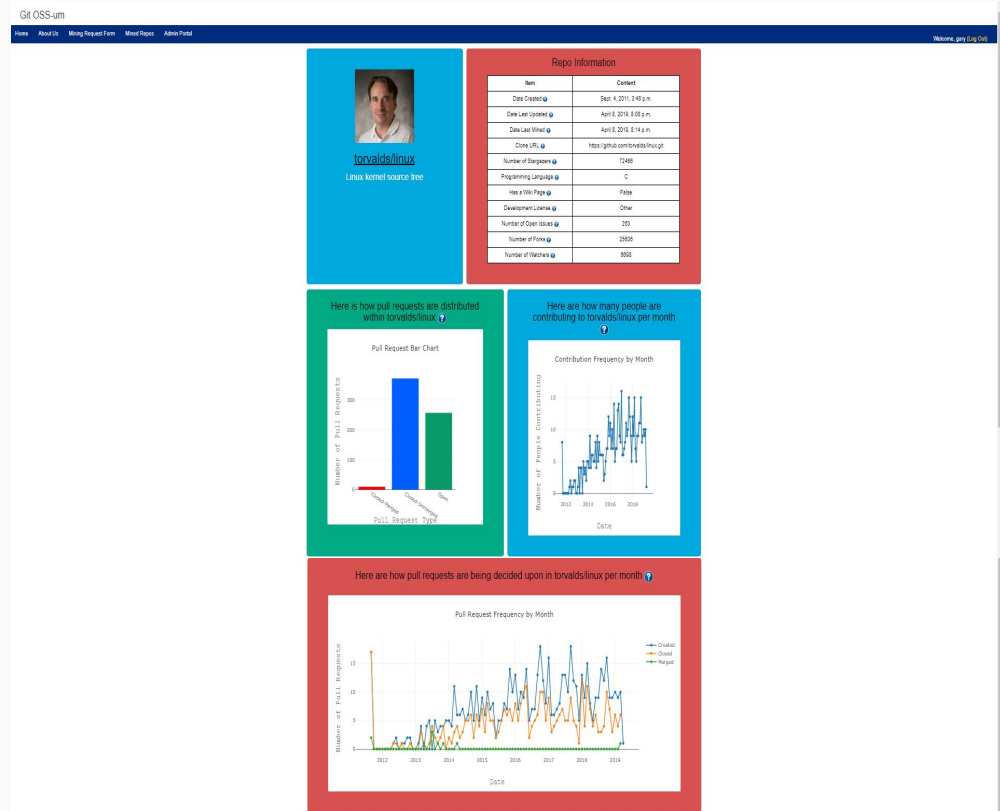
Git OSS-um

Home About Us Mining Request Form Mined Repos Admin Portal

Welcome, gary (Log Out)

torvalds/linux

Linux kernel source tree

Repo Information

| Item | Content |
|---|---|
| Date Created | Sept. 4, 2011, 3:48 p.m. |
| Date Last Updated | April 8, 2019, 8:08 p.m. |
| Date Last Mined | April 8, 2019, 8:14 p.m. |
| Clone URL | https://github.com/torvalds/linux.git |
| Number of Stargazers | 72496 |
| Programming Language | C |
| Has a Wiki Page | False |
| Development License | Other |
| Number of Open Issues | 263 |
| Number of Forks | 25838 |
| Number of Watchers | 6698 |

Here is how pull requests are distributed within torvalds/linux

Pull Request Bar Chart

Number of Pull Requests

0
100
200
300

Closed Merged
Closed Unmerged
Open

Pull Request Type

Here are how many people are contributing to torvalds/linux per month

Contribution Frequency by Month

Number of People Contributing

0
5
10
15

2012
2014
2016
2018

Date

Here are how pull requests are being decided upon in torvalds/linux per month

Pull Request Frequency by Month

Number of Pull Requests

0
5
10
15

2012
2013
2014
2015
2016
2017
2018
2019

Date

Created
Closed
Merged